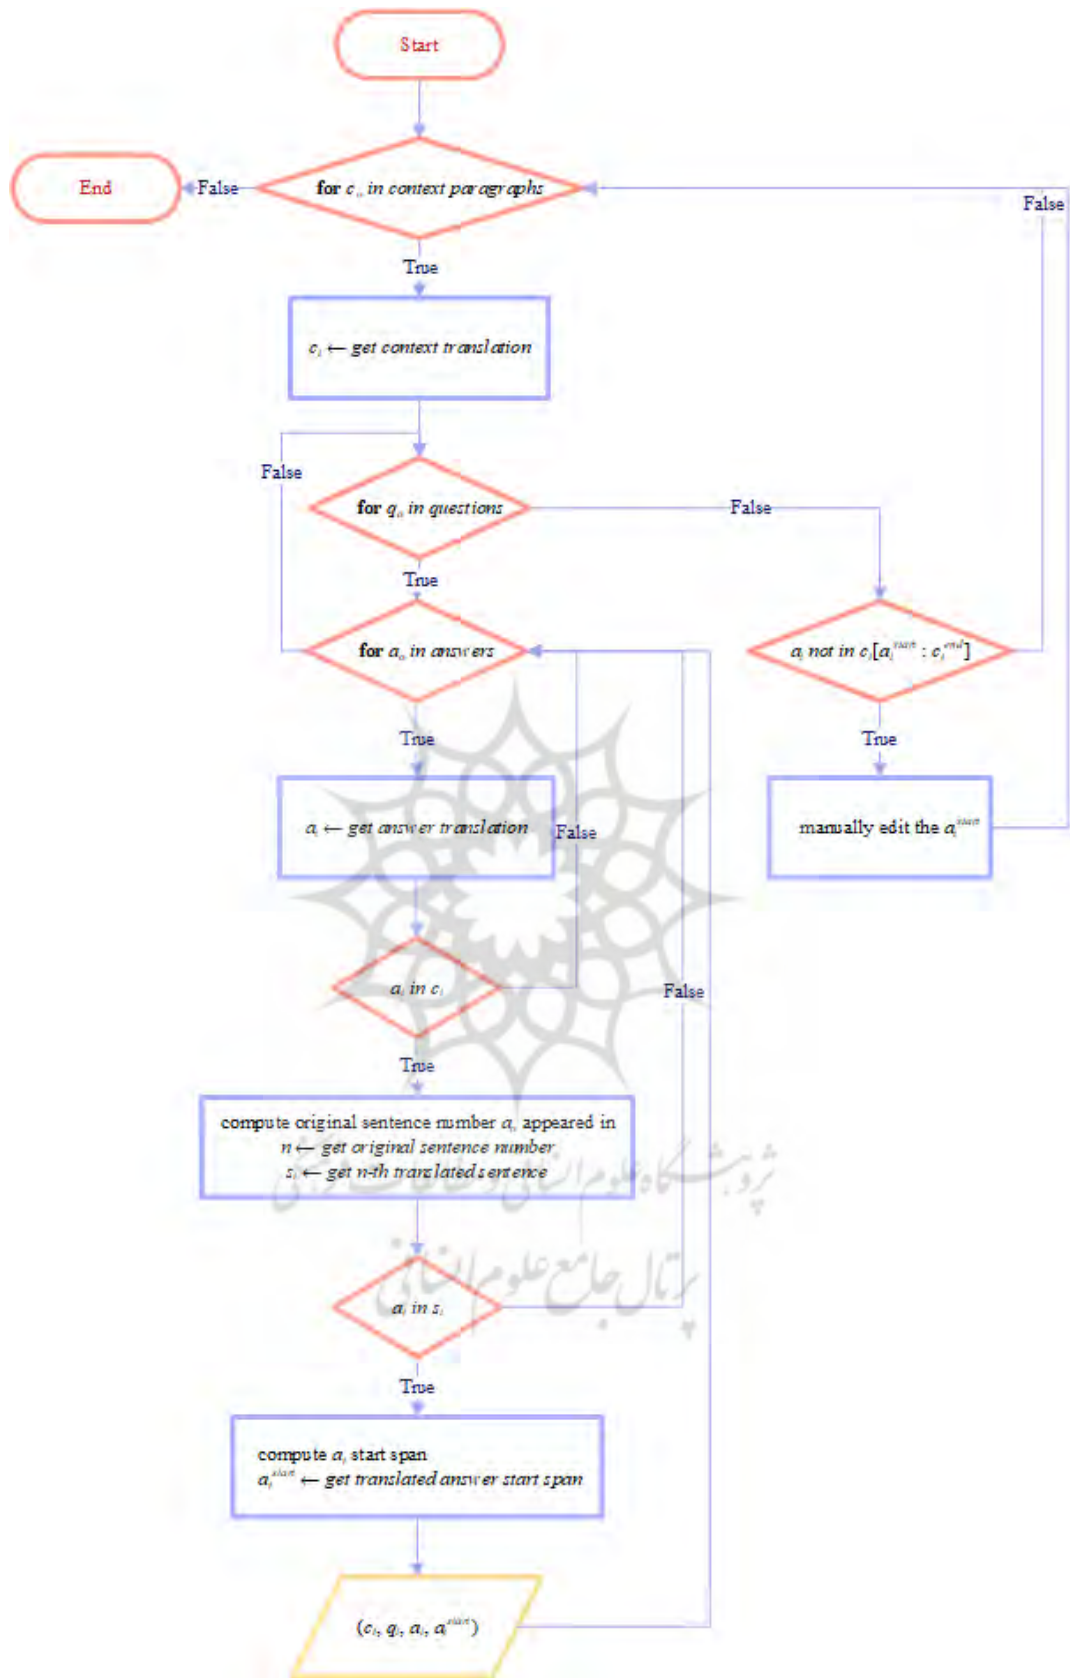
Start

End

False

for $c_o$ in context paragraphs

False

True

$c_t \leftarrow$ get context translation

False

for $q_o$ in questions

False

True

for $a_o$ in answers

$a_t$ not in $c_t[a_t^{start} : c_t^{end}]$

True

True

$a_t \leftarrow$ get answer translation

False

manually edit the $a_t^{start}$

$a_t$ in $c_t$

False

True

compute original sentence number $a_o$ appeared in
$n \leftarrow$ get original sentence number
$s_t \leftarrow$ get n-th translated sentence

پژوهشگاه علوم انسانی و مطالعات فرهنگی
پرتال جامع علوم انسانی

$a_t$ in $s_t$

True

compute $a_t$ start span
$a_t^{start} \leftarrow$ get translated answer start span

$(c_t, q_t, a_t, a_t^{start})$